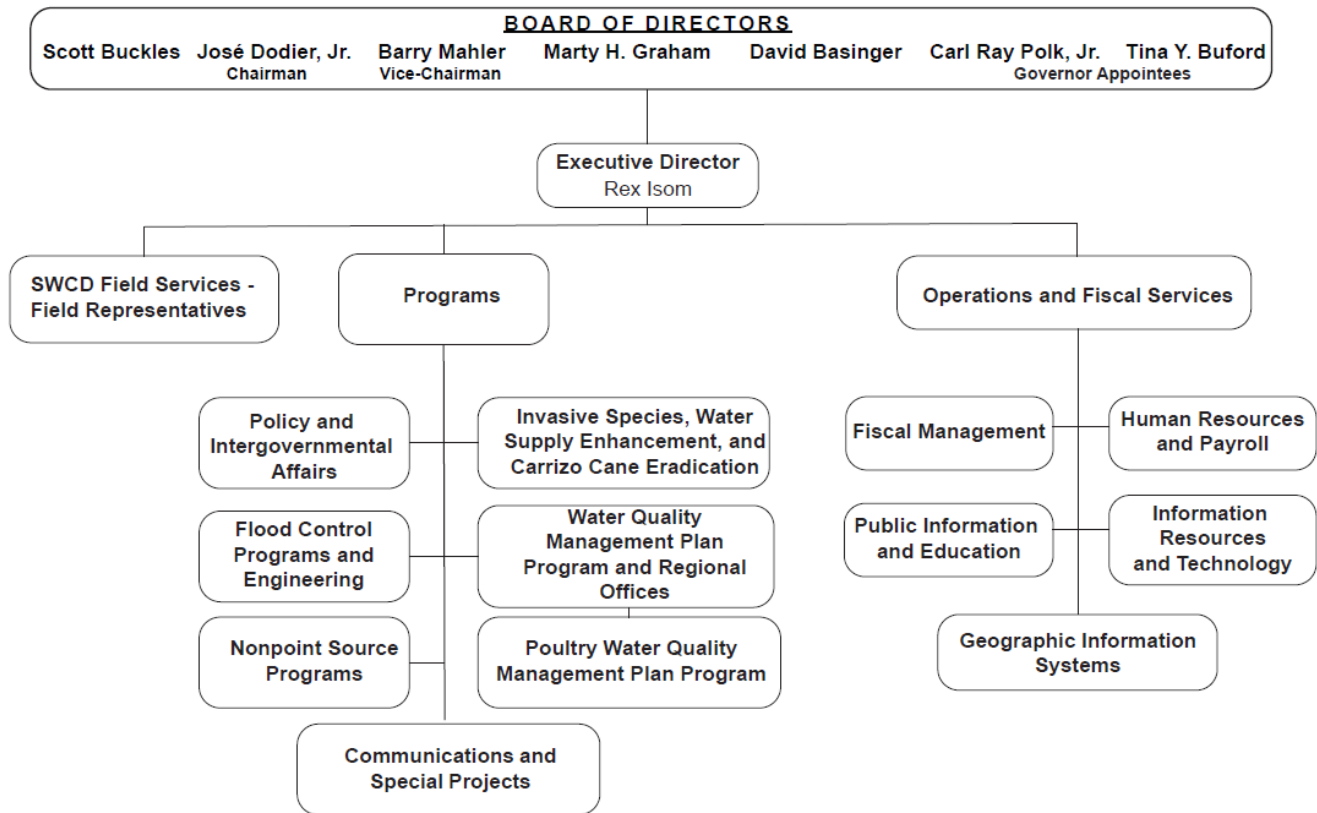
BOARD OF DIRECTORS

Scott Buckles José Dodier, Jr. Chairman Barry Mahler Vice-Chairman Marty H. Graham David Basinger Carl Ray Polk, Jr. Tina Y. Buford Governor Appointees

Executive Director
Rex Isom

SWCD Field Services - Field Representatives

Programs

Operations and Fiscal Services

Policy and Intergovernmental Affairs

Invasive Species, Water Supply Enhancement, and Carrizo Cane Eradication

Flood Control Programs and Engineering

Water Quality Management Plan Program and Regional Offices

Nonpoint Source Programs

Poultry Water Quality Management Plan Program

Communications and Special Projects

Fiscal Management

Human Resources and Payroll

Public Information and Education

Information Resources and Technology

Geographic Information Systems